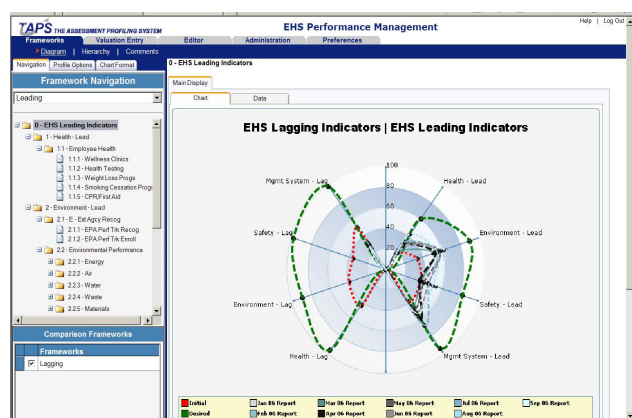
TAPS THE ASSESSMENT PROFILING SYSTEM

EHS Performance Management

Help | Log Out

Frameworks | Valuation Entry | Editor | Administration | Preferences

Diagram | Hierarchy | Comments

Navigation | Profile Options | Chart Format

Framework Navigation

Leading

0 - EHS Leading Indicators
1 - Health - Lead
1.1 - Employee Health
1.1.1 - Wellness Clinics
1.1.2 - Health Testing
1.1.3 - Weight Loss Progs
1.1.4 - Smoking Cessation Progr
1.1.5 - CPR/First Aid
2 - Environment - Lead
2.1 - E - ExtAgcy Recog
2.1.1 - EPA Perf Trk Recog
2.1.2 - EPA Perf Trk Enroll
2.2 - Environmental Performance
2.2.1 - Energy
2.2.2 - Air
2.2.3 - Water
2.2.4 - Waste
2.2.5 - Materials

Comparison Frameworks

Frameworks
Lagging

0 - EHS Leading Indicators

Main Display

Chart | Data

EHS Lagging Indicators | EHS Leading Indicators

100
80
60
40
20

Mgmt System - Lag
Health - Lead
Safety - Lag
Environment - Lead
Environment - Lag
Safety - Lead
Health - Lag
Mgmt System - Lead

Initial | Jan 06 Report | Mar 06 Report | May 06 Report | Jul 06 Report | Sep 06 Report
Desired | Feb 06 Report | Apr 06 Report | Jun 06 Report | Aug 06 Report